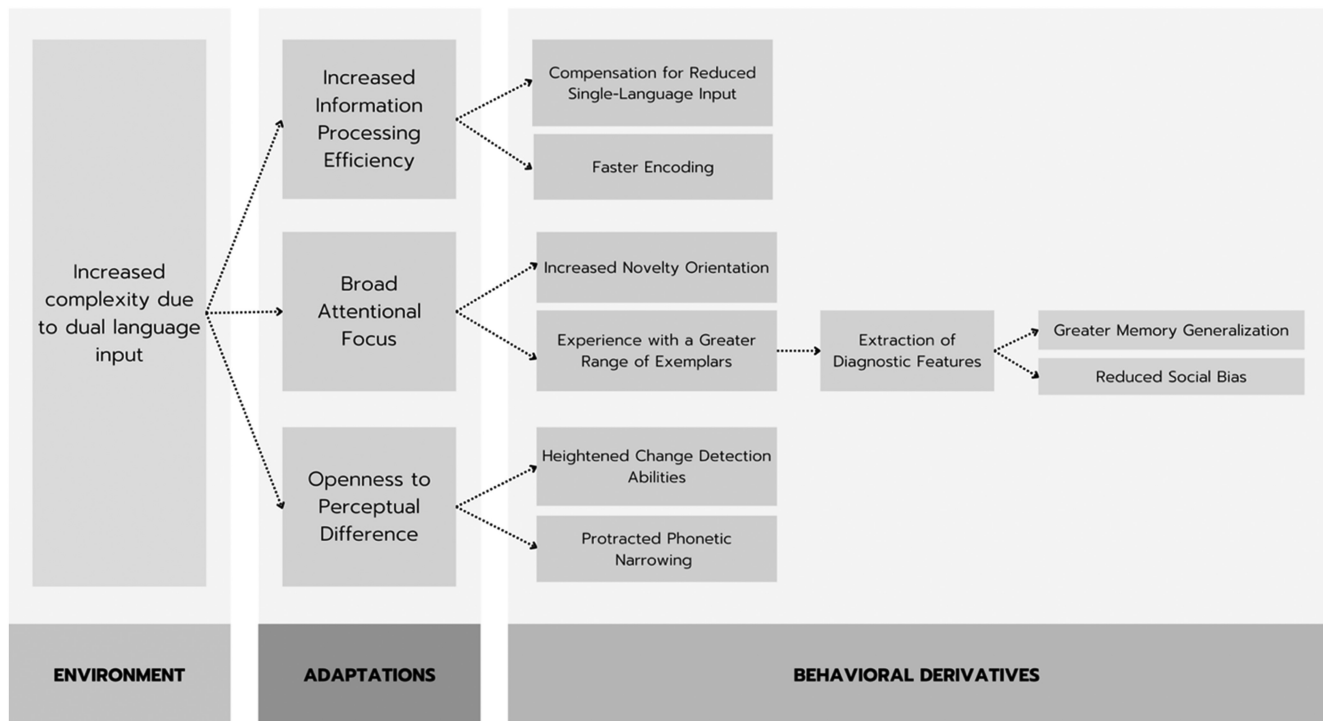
Increased complexity due to dual language input

Increased Information Processing Efficiency

Compensation for Reduced Single-Language Input

Faster Encoding

Broad Attentional Focus

Increased Novelty Orientation

Experience with a Greater Range of Exemplars

Extraction of Diagnostic Features

Greater Memory Generalization

Reduced Social Bias

Openness to Perceptual Difference

Heightened Change Detection Abilities

Protracted Phonetic Narrowing

ENVIRONMENT

ADAPTATIONS

BEHAVIORAL DERIVATIVES